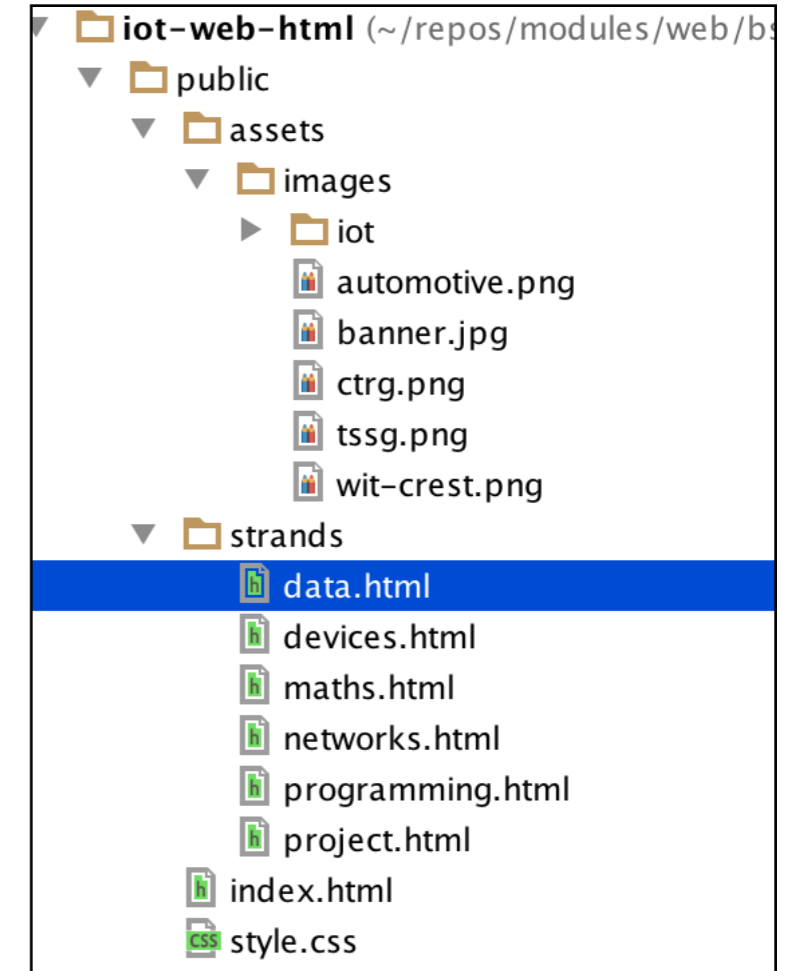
iot-web-html (~/repos/modules/web/bs
public
assets
images
iot
automotive.png
banner.jpg
ctrg.png
tssg.png
wit-crest.png
strands
data.html
devices.html
maths.html
networks.html
programming.html
project.html
index.html
style.css